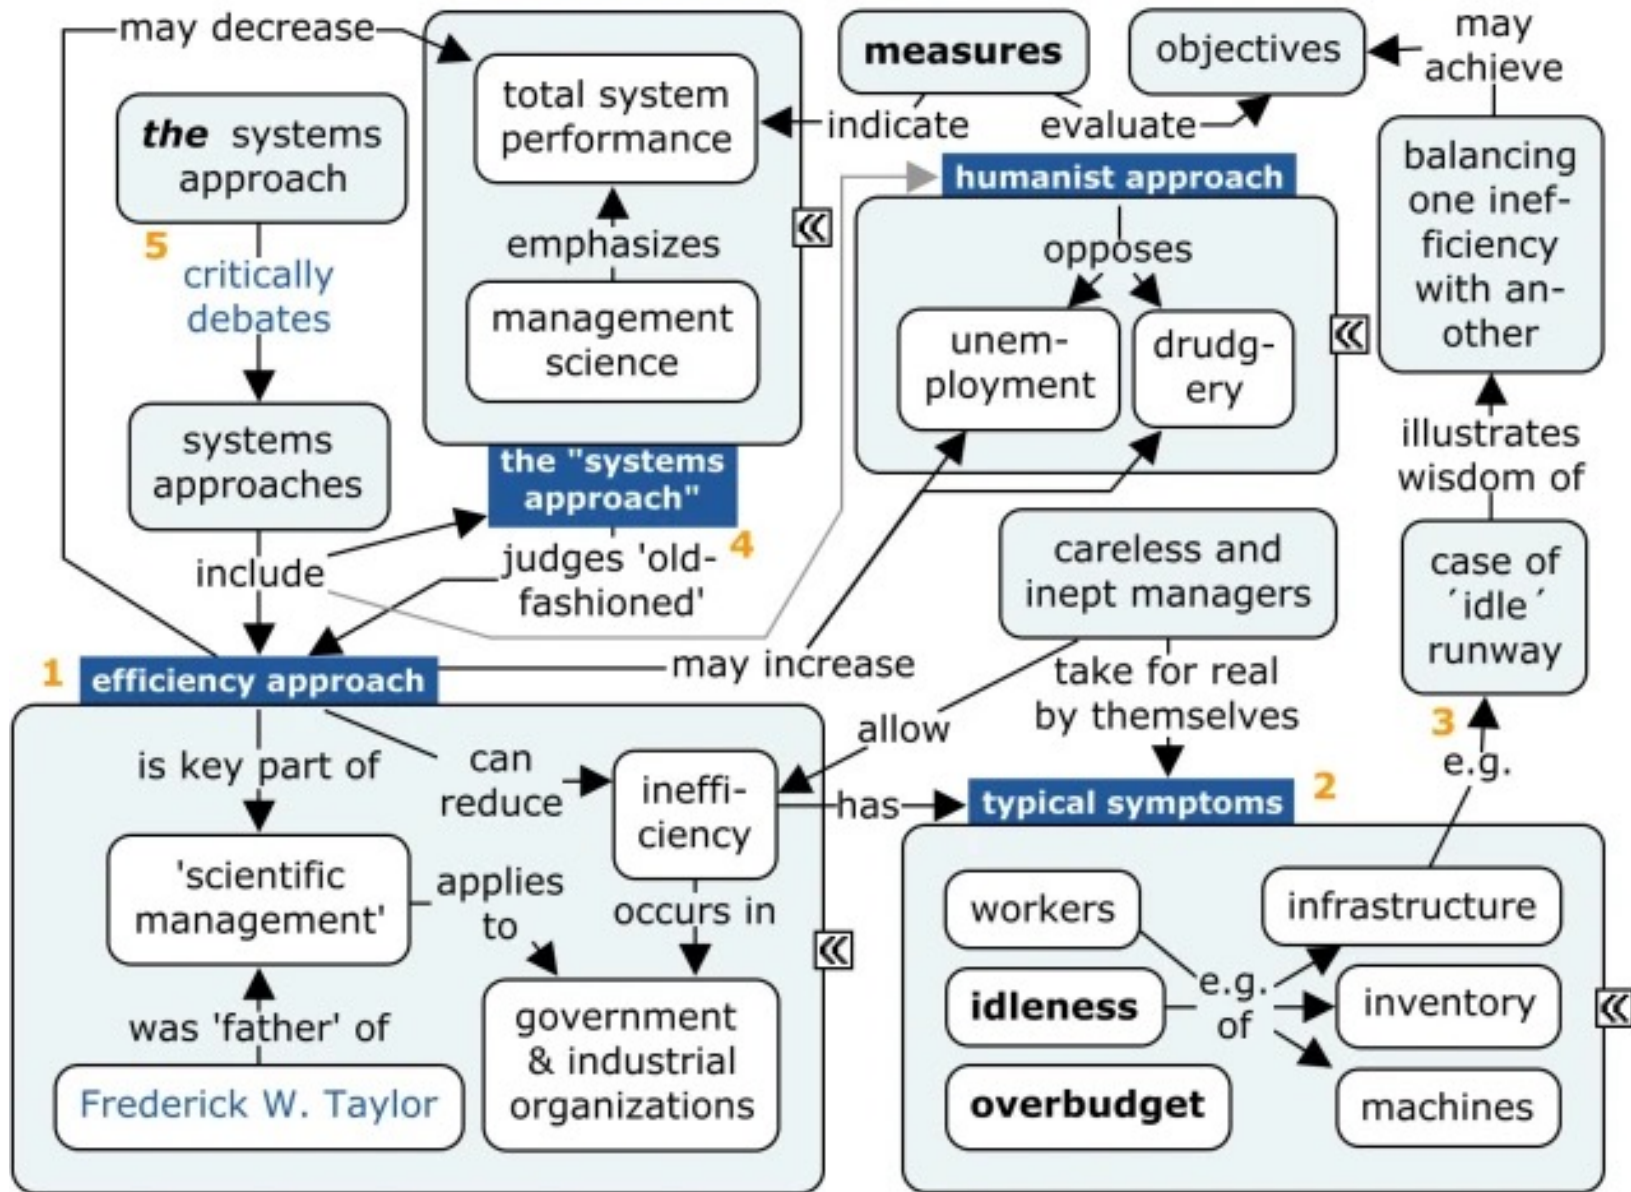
may decrease

the systems approach

5

critically debates

systems approaches

include

total system performance

emphasizes

management science

the "systems approach"

judges 'old-fashioned'

4

indicate

measures

evaluate

objectives

may achieve

humanist approach

opposes

unemployment

drudgery

balancing one inefficiency with another

illustrates wisdom of

case of ´idle´ runway

3

e.g.

careless and inept managers

take for real by themselves

1

efficiency approach

may increase

allow

is key part of

can reduce

inefficiency

has

typical symptoms

2

'scientific management'

applies to

occurs in

government & industrial organizations

was 'father' of

Frederick W. Taylor

workers

idleness

overbudget

e.g. of

infrastructure

inventory

machines